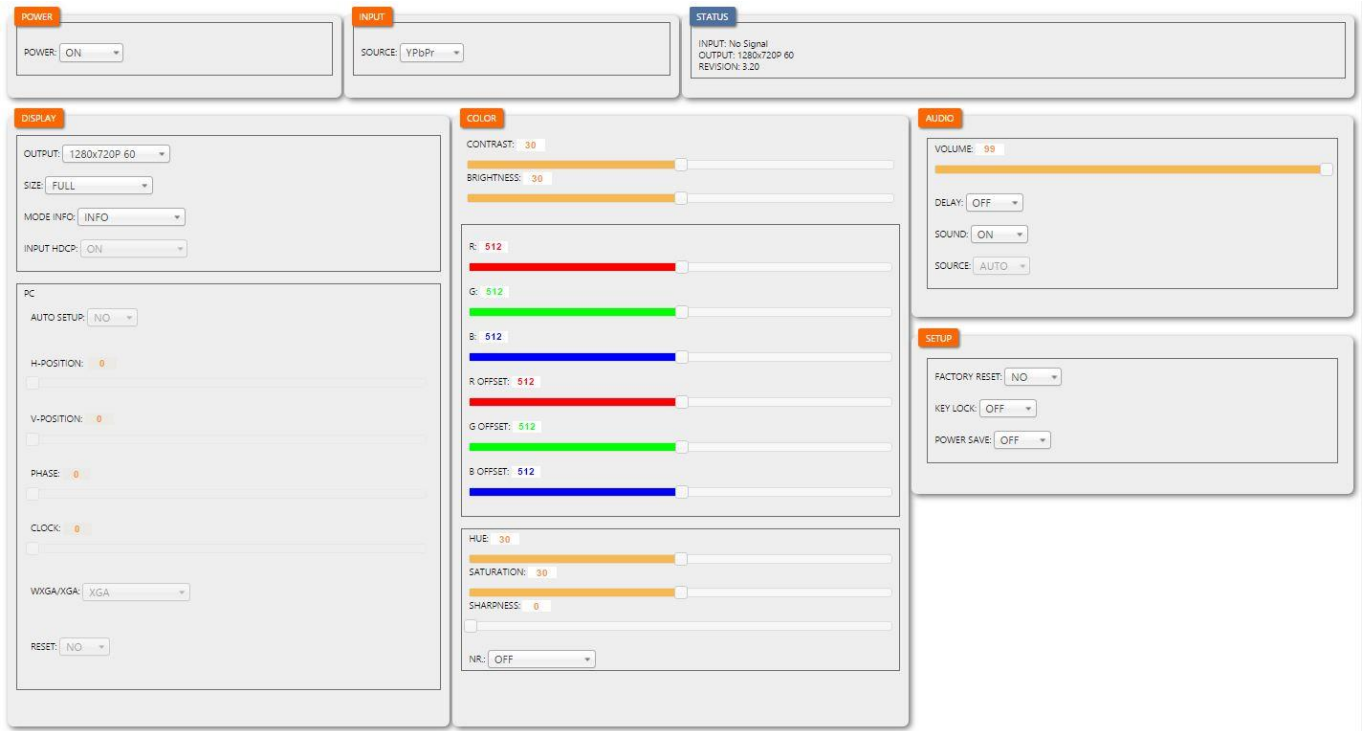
POWER

POWER: ON

INPUT

SOURCE: YPbPr

STATUS

INPUT: No Signal
OUTPUT: 1280x720P 60
REVISION: 3.20

DISPLAY

OUTPUT: 1280x720P 60

SIZE: FULL

MODE INFO: INFO

INPUT HDCP: ON

PC

AUTO SETUP: NO

H-POSITION: 0

V-POSITION: 0

PHASE: 0

CLOCK: 0

WXGA/XGA: XGA

RESET: NO

COLOR

CONTRAST: 30

BRIGHTNESS: 30

R: 512

G: 512

B: 512

R OFFSET: 512

G OFFSET: 512

B OFFSET: 512

HUE: 30

SATURATION: 30

SHARPNESS: 0

NR: OFF

AUDIO

VOLUME: 99

DELAY: OFF

SOUND: ON

SOURCE: AUTO

SETUP

FACTORY RESET: NO

KEY LOCK: OFF

POWER SAVE: OFF